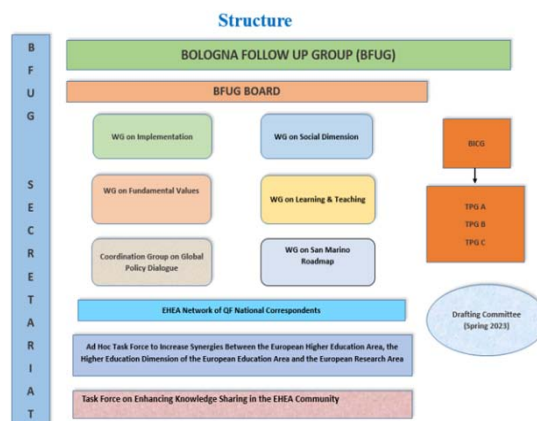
Structure

B
F
U
G

S
E
C
R
E
T
A
R
I
A
T

BOLOGNA FOLLOW UP GROUP (BFUG)

BFUG BOARD

WG on Implementation

WG on Social Dimension

WG on Fundamental Values

WG on Learning & Teaching

Coordination Group on Global Policy Dialogue

WG on San Marino Roadmap

BICG

TPG A
TPG B
TPG C

EHEA Network of QF National Correspondents

Drafting Committee (Spring 2023)

Ad Hoc Task Force to Increase Synergies Between the European Higher Education Area, the Higher Education Dimension of the European Education Area and the European Research Area

Task Force on Enhancing Knowledge Sharing in the EHEA Community